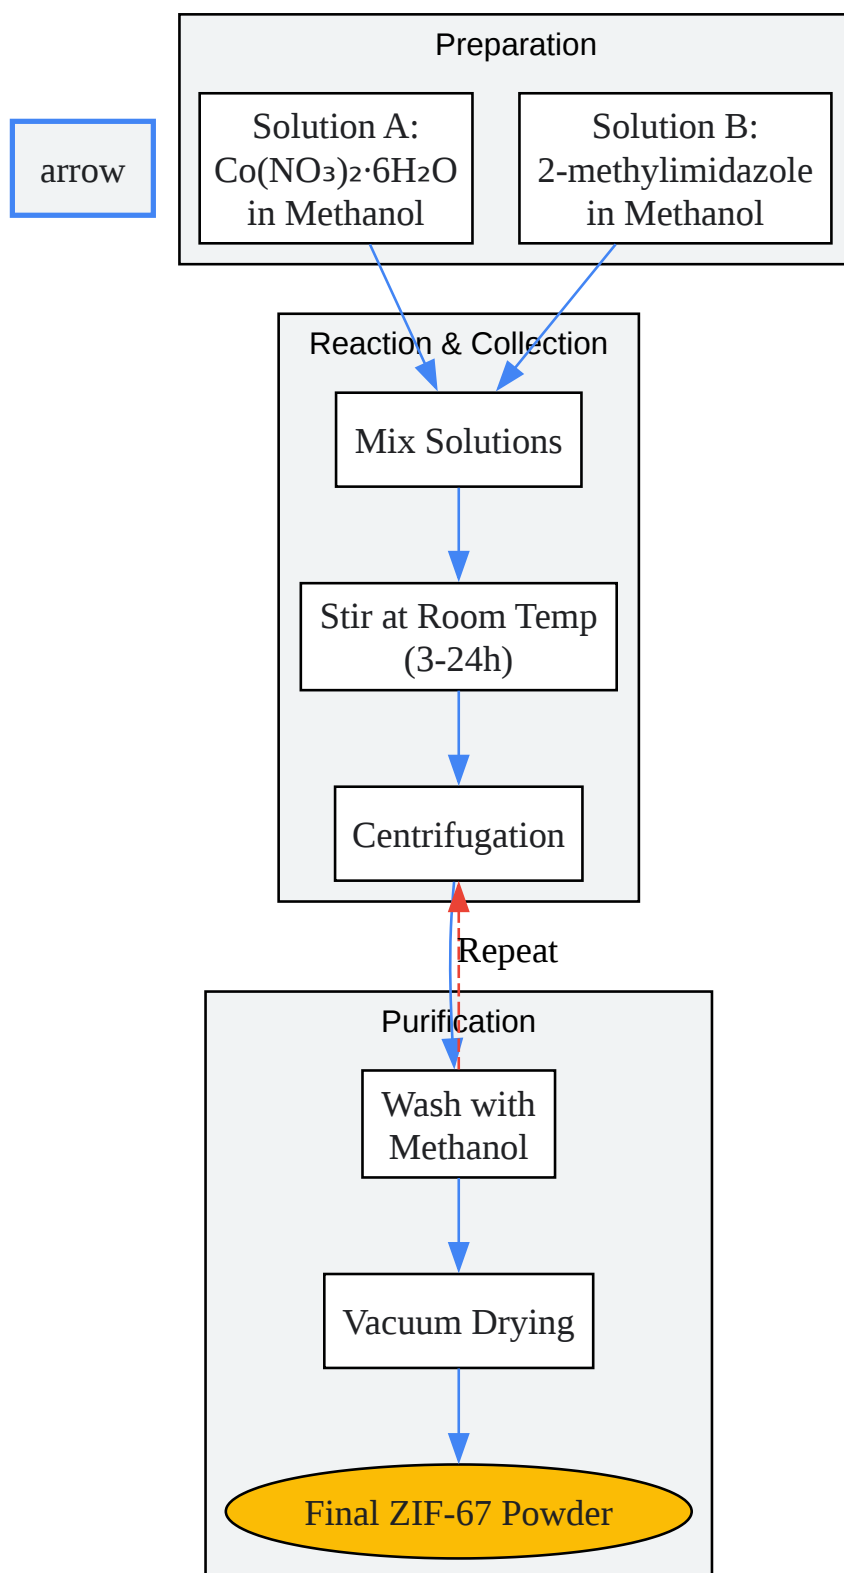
arrow

Preparation

Solution A: $Co(NO_3)_2 \cdot 6H_2O$ in Methanol

Solution B: 2-methylimidazole in Methanol

Reaction & Collection

Mix Solutions

Stir at Room Temp (3-24h)

Centrifugation

Repeat

Purification

Wash with Methanol

Vacuum Drying

Final ZIF-67 Powder